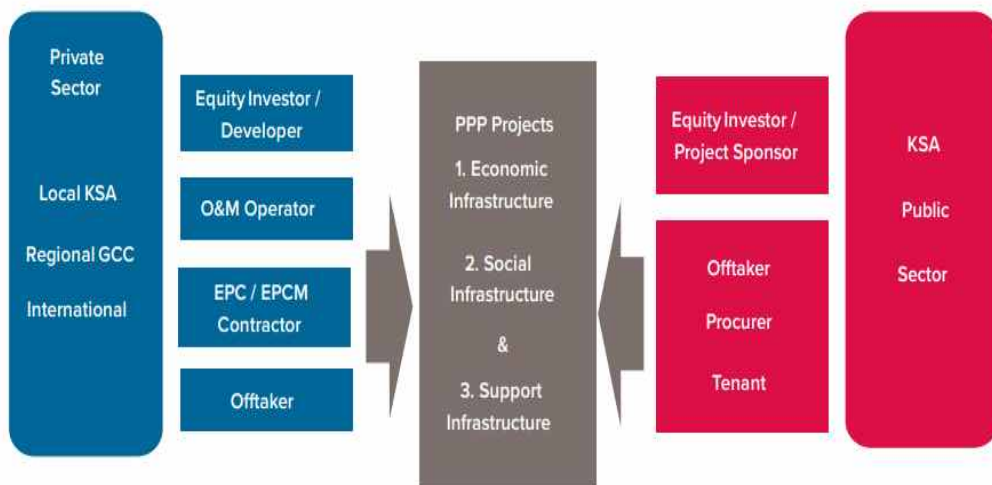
Private Sector

Local KSA

Regional GCC

International

Equity Investor / Developer

O&M Operator

EPC / EPCM Contractor

Offtaker

PPP Projects

1. Economic Infrastructure

2. Social Infrastructure

&

3. Support Infrastructure

Equity Investor / Project Sponsor

Offtaker

Procurer

Tenant

KSA

Public

Sector